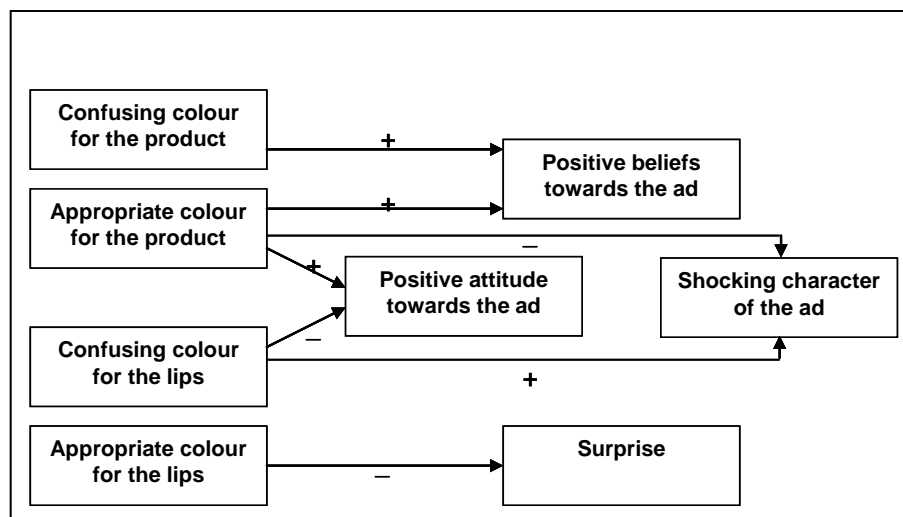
Confusing colour for the product

+

Positive beliefs towards the ad

Appropriate colour for the product

+

–

+

Positive attitude towards the ad

Shocking character of the ad

Confusing colour for the lips

–

+

Appropriate colour for the lips

–

Surprise